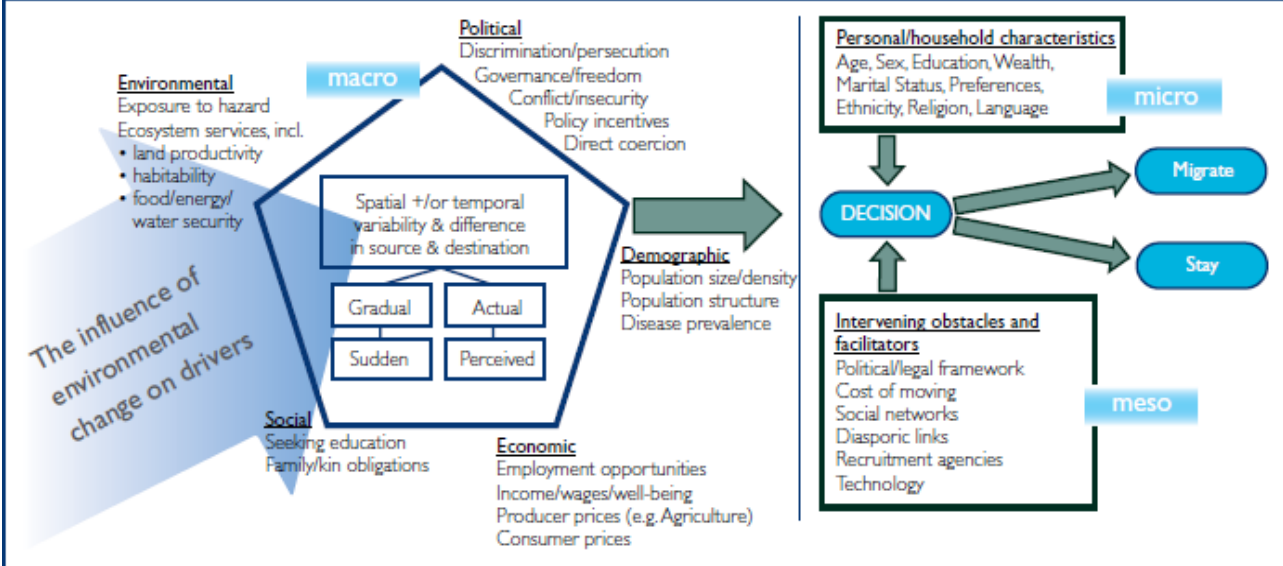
Political
Discrimination/persecution
Governance/freedom
Conflict/insecurity
Policy incentives
Direct coercion

macro

Environmental
Exposure to hazard
Ecosystem services, incl.
• land productivity
• habitability
• food/energy/ water security

Spatial +/or temporal variability & difference in source & destination

Gradual
Actual
Sudden
Perceived

The influence of environmental change on drivers

Demographic
Population size/density
Population structure
Disease prevalence

Social
Seeking education
Family/kin obligations

Economic
Employment opportunities
Income/wages/well-being
Producer prices (e.g. Agriculture)
Consumer prices

Personal/household characteristics
Age, Sex, Education, Wealth, Marital Status, Preferences, Ethnicity, Religion, Language

micro

DECISION

Migrate

Stay

Intervening obstacles and facilitators
Political/legal framework
Cost of moving
Social networks
Diasporic links
Recruitment agencies
Technology

meso